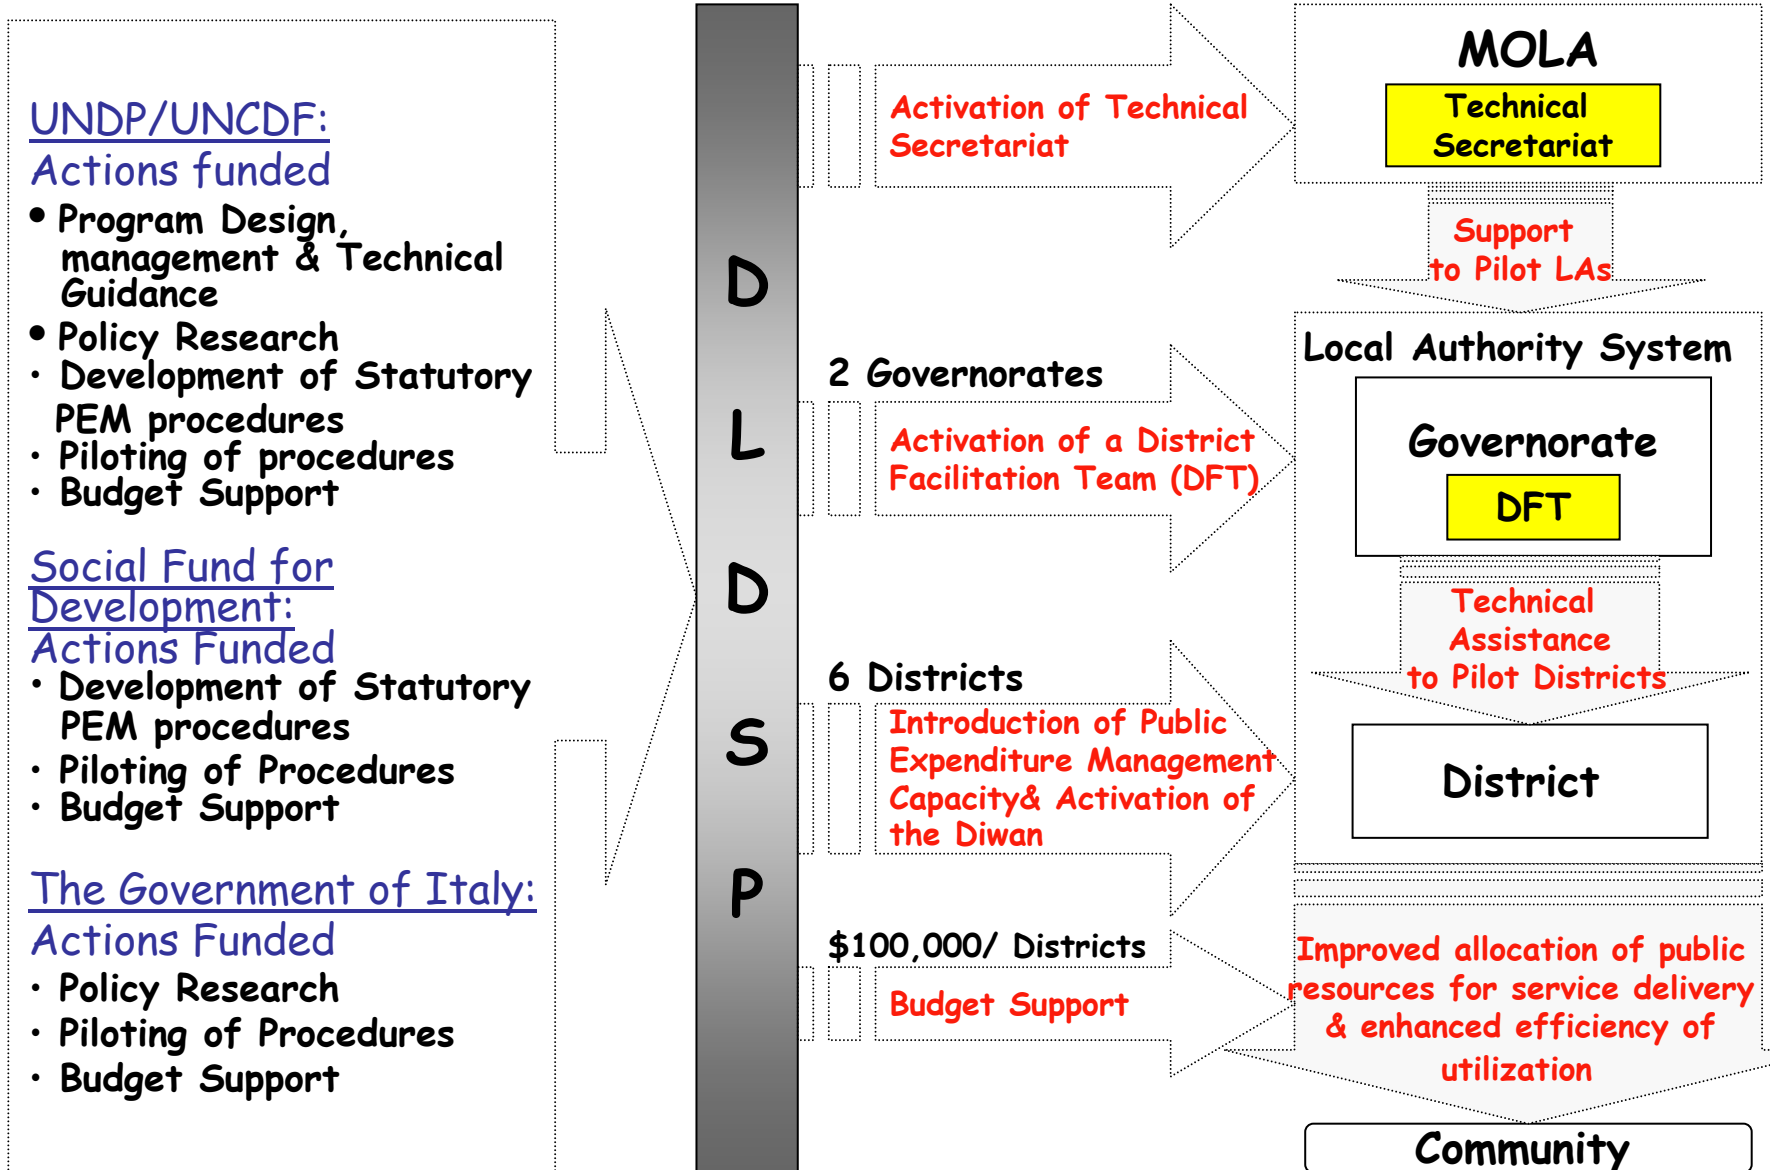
UNDP/UNCDF:
Actions funded
• Program Design, management & Technical Guidance
• Policy Research
• Development of Statutory PEM procedures
• Piloting of procedures
• Budget Support

Social Fund for Development:
Actions Funded
• Development of Statutory PEM procedures
• Piloting of Procedures
• Budget Support

The Government of Italy:
Actions Funded
• Policy Research
• Piloting of Procedures
• Budget Support

D L D S P

Activation of Technical Secretariat

2 Governorates
Activation of a District Facilitation Team (DFT)

6 Districts
Introduction of Public Expenditure Management Capacity& Activation of the Diwan

$100,000/ Districts
Budget Support

MOLA
Technical Secretariat

Support to Pilot LAs

Local Authority System
Governorate
DFT

Technical Assistance to Pilot Districts

District

Improved allocation of public resources for service delivery & enhanced efficiency of utilization

Community